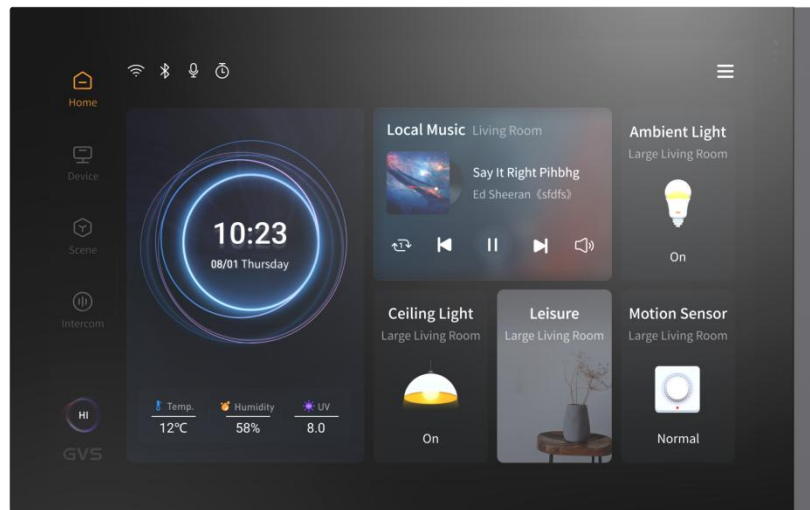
Home

Device

Scene

Intercom

HI

GVS

10:23

08/01 Thursday

Temp.
12℃

Humidity
58%

UV
8.0

Local Music Living Room

Say It Right Pihbhg
Ed Sheeran《sfdfs》

Ambient Light
Large Living Room

On

Ceiling Light
Large Living Room

On

Leisure
Large Living Room

Motion Sensor
Large Living Room

Normal